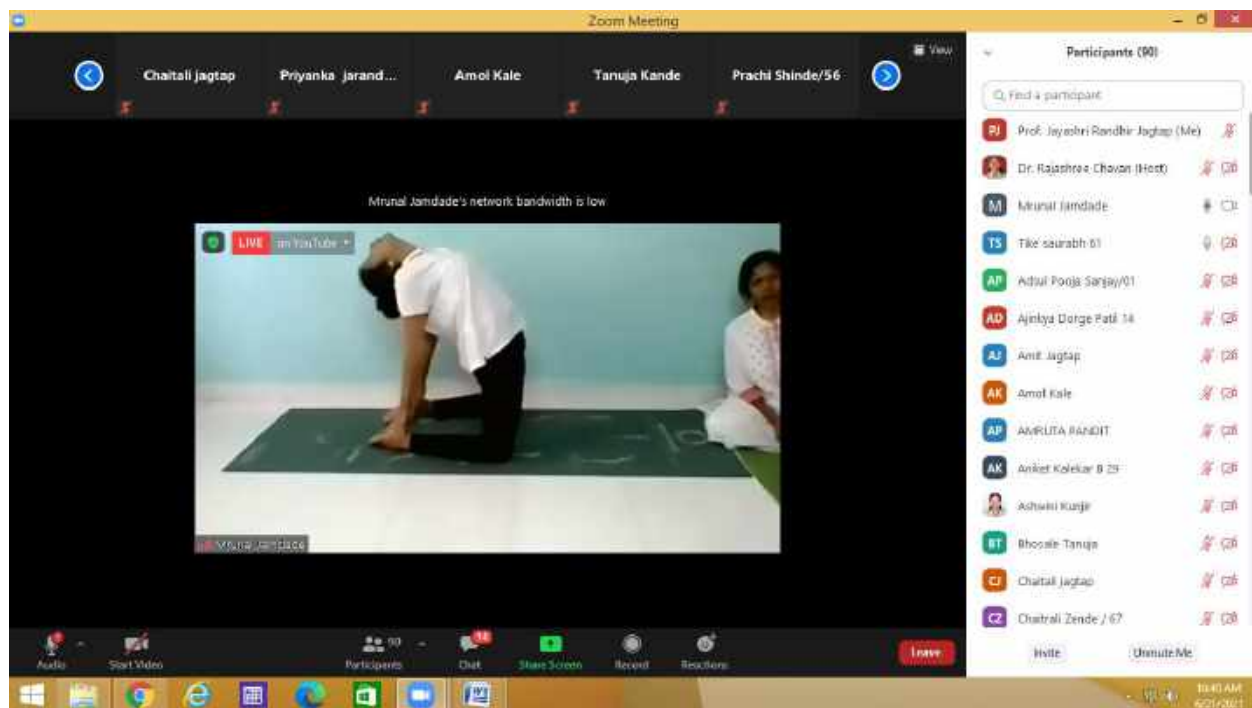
Zoom Meeting

View

Chaitali jagtap
Priyanka jarand...
Amol Kale
Tanuja Kande
Prachi Shinde/56

Mrunal Jamdade's network bandwidth is low

LIVE on YouTube

Mrunal Jamdade

Participants (90)

Find a participant

PJ Prof. Jayashri Randhir Jagtap (Me)
Dr. Rajashree Chavan (Host)
M Mrunal Jamdade
TS Tike saurabh 61
AP Adsul Pooja Sanjay/01
AD Ajinkya Dorge Patil 14
AJ Amit Jagtap
AK Amol Kale
AP AMRUTA PANDIT
AK Aniket Kalekar B 29
Ashwini Kunjir
BT Bhosale Tanuja
CJ Chaitali Jagtap
CZ Chaitrali Zende / 67

Invite
Unmute Me

Audio
Start Video
90
Participants
18
Chat
Share Screen
Record
Reactions
Leave

10:40 AM
6/21/2021